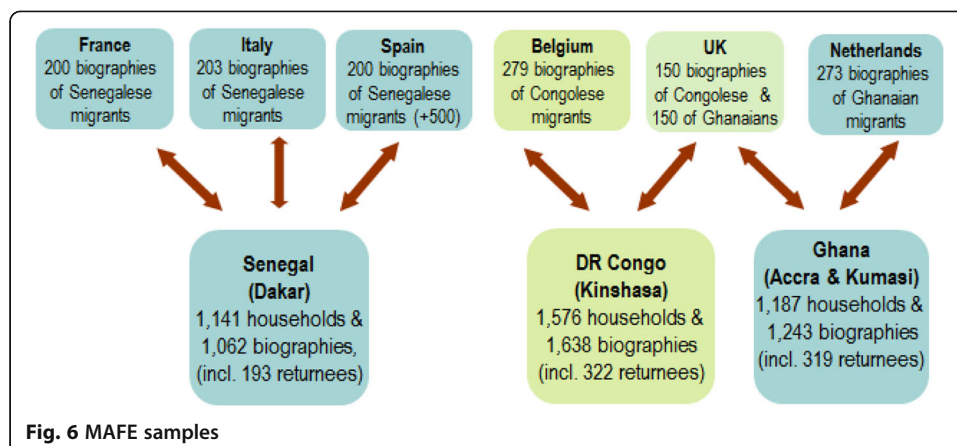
France
200 biographies of Senegalese migrants

Italy
203 biographies of Senegalese migrants

Spain
200 biographies of Senegalese migrants (+500)

Belgium
279 biographies of Congolese migrants

UK
150 biographies of Congolese & 150 of Ghanaians

Netherlands
273 biographies of Ghanaian migrants

Senegal
(Dakar)
1,141 households & 1,062 biographies, (incl. 193 returnees)

DR Congo
(Kinshasa)
1,576 households & 1,638 biographies (incl. 322 returnees)

Ghana
(Accra & Kumasi)
1,187 households & 1,243 biographies (incl. 319 returnees)

Fig. 6 MAFE samples